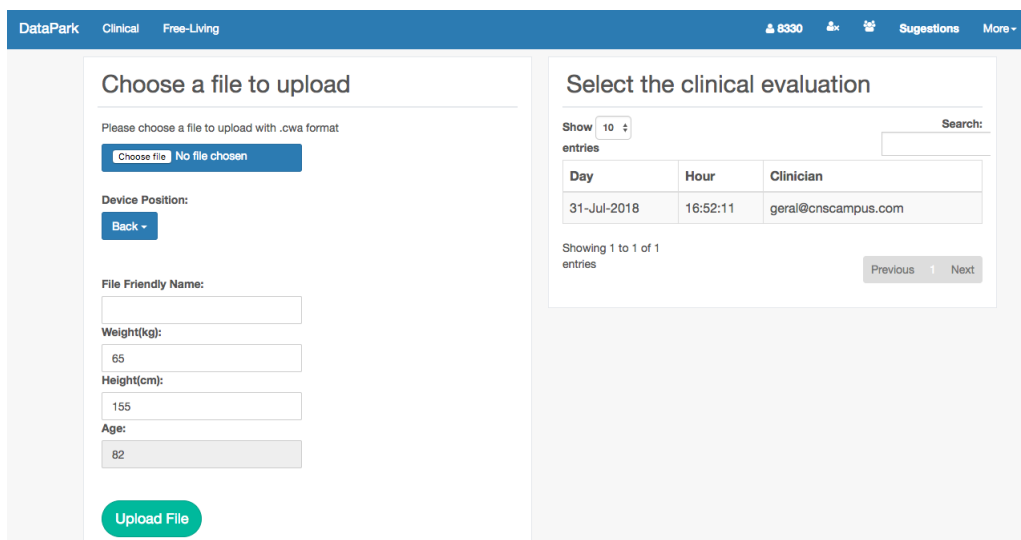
DataPark Clinical Free-Living 8330 Sugestions More

Choose a file to upload

Please choose a file to upload with .cwa format

Choose file No file chosen

Device Position:

Back

File Friendly Name:

Weight(kg):

65

Height(cm):

155

Age:

82

Upload File

Select the clinical evaluation

Show 10 entries

Search:

| Day | Hour | Clinician |
|---|---|---|
| 31-Jul-2018 | 16:52:11 | geral@cnscampus.com |

Showing 1 to 1 of 1 entries

Previous 1 Next